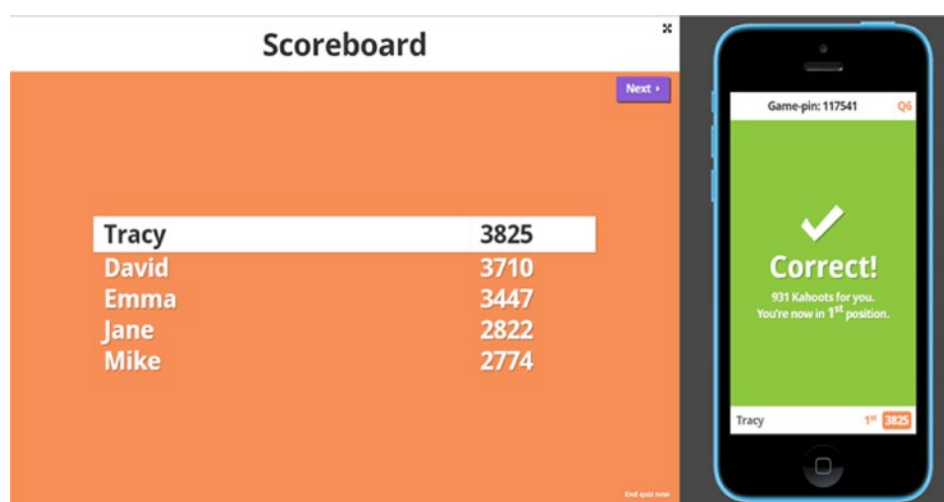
Scoreboard

Next ›

| Tracy | 3825 |
|---|---|
| David | 3710 |
| Emma | 3447 |
| Jane | 2822 |
| Mike | 2774 |

End quiz now

Game-pin: 117541 Q6

Correct!

931 Kahoots for you. You're now in 1$^{st}$ position.

Tracy 1$^{st}$ 3825